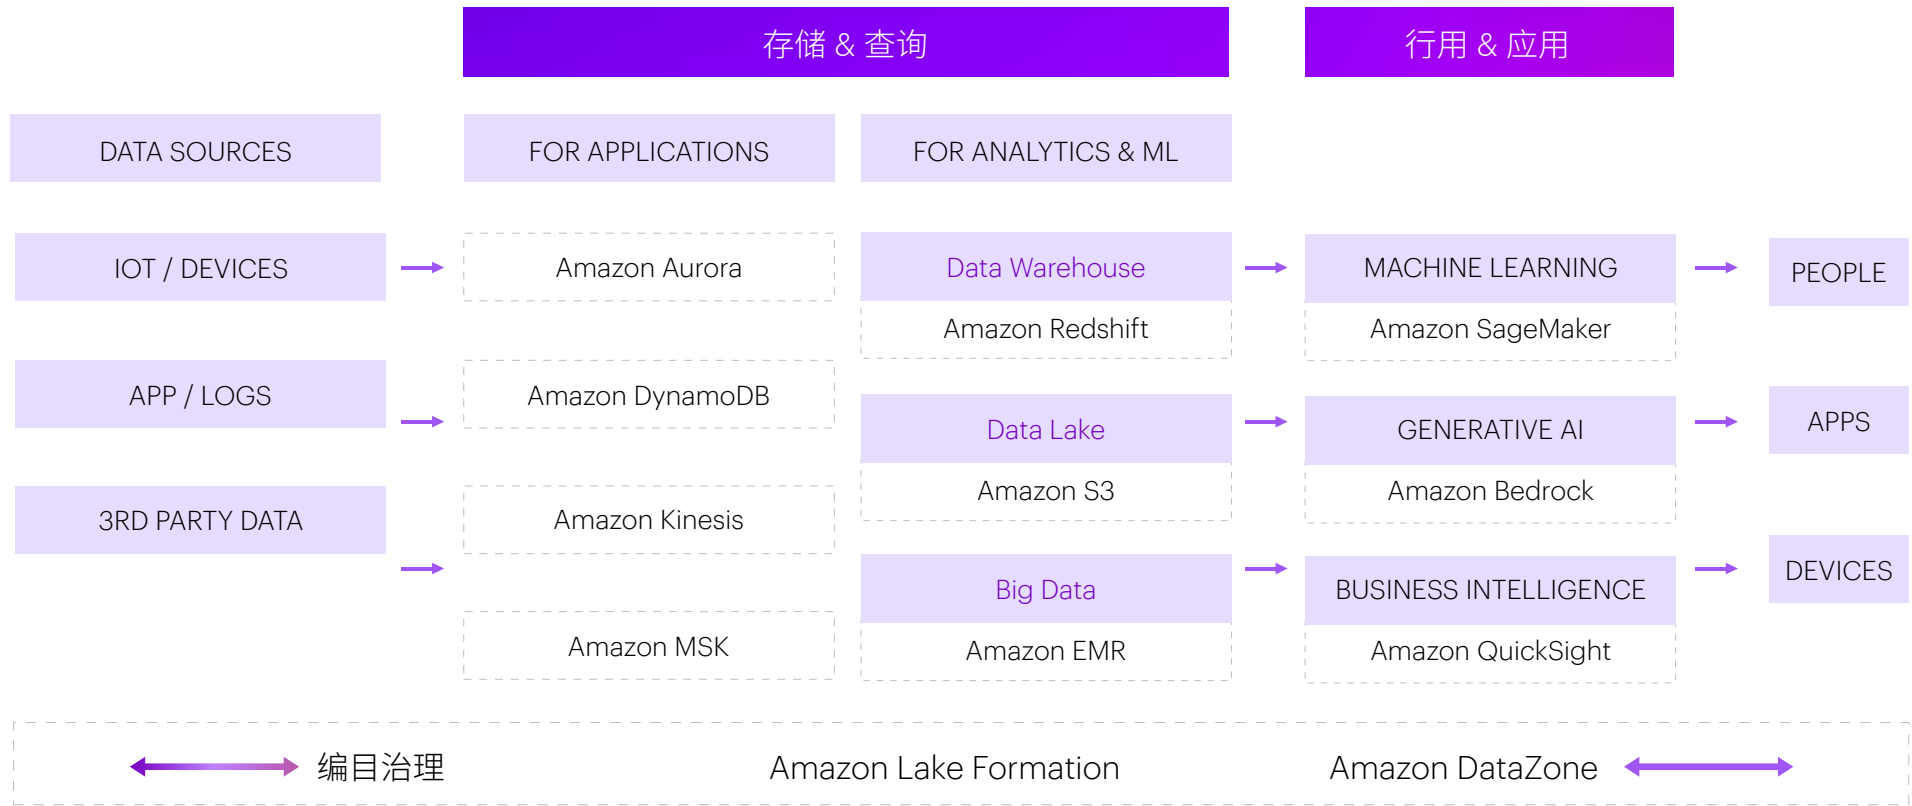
存储 & 查询

行用 & 应用

DATA SOURCES

FOR APPLICATIONS

FOR ANALYTICS & ML

IOT / DEVICES

Amazon Aurora

Data Warehouse

Amazon Redshift

MACHINE LEARNING

Amazon SageMaker

PEOPLE

APP / LOGS

Amazon DynamoDB

Data Lake

Amazon S3

GENERATIVE AI

Amazon Bedrock

APPS

3RD PARTY DATA

Amazon Kinesis

Big Data

Amazon EMR

BUSINESS INTELLIGENCE

Amazon QuickSight

DEVICES

Amazon MSK

编目治理

Amazon Lake Formation

Amazon DataZone